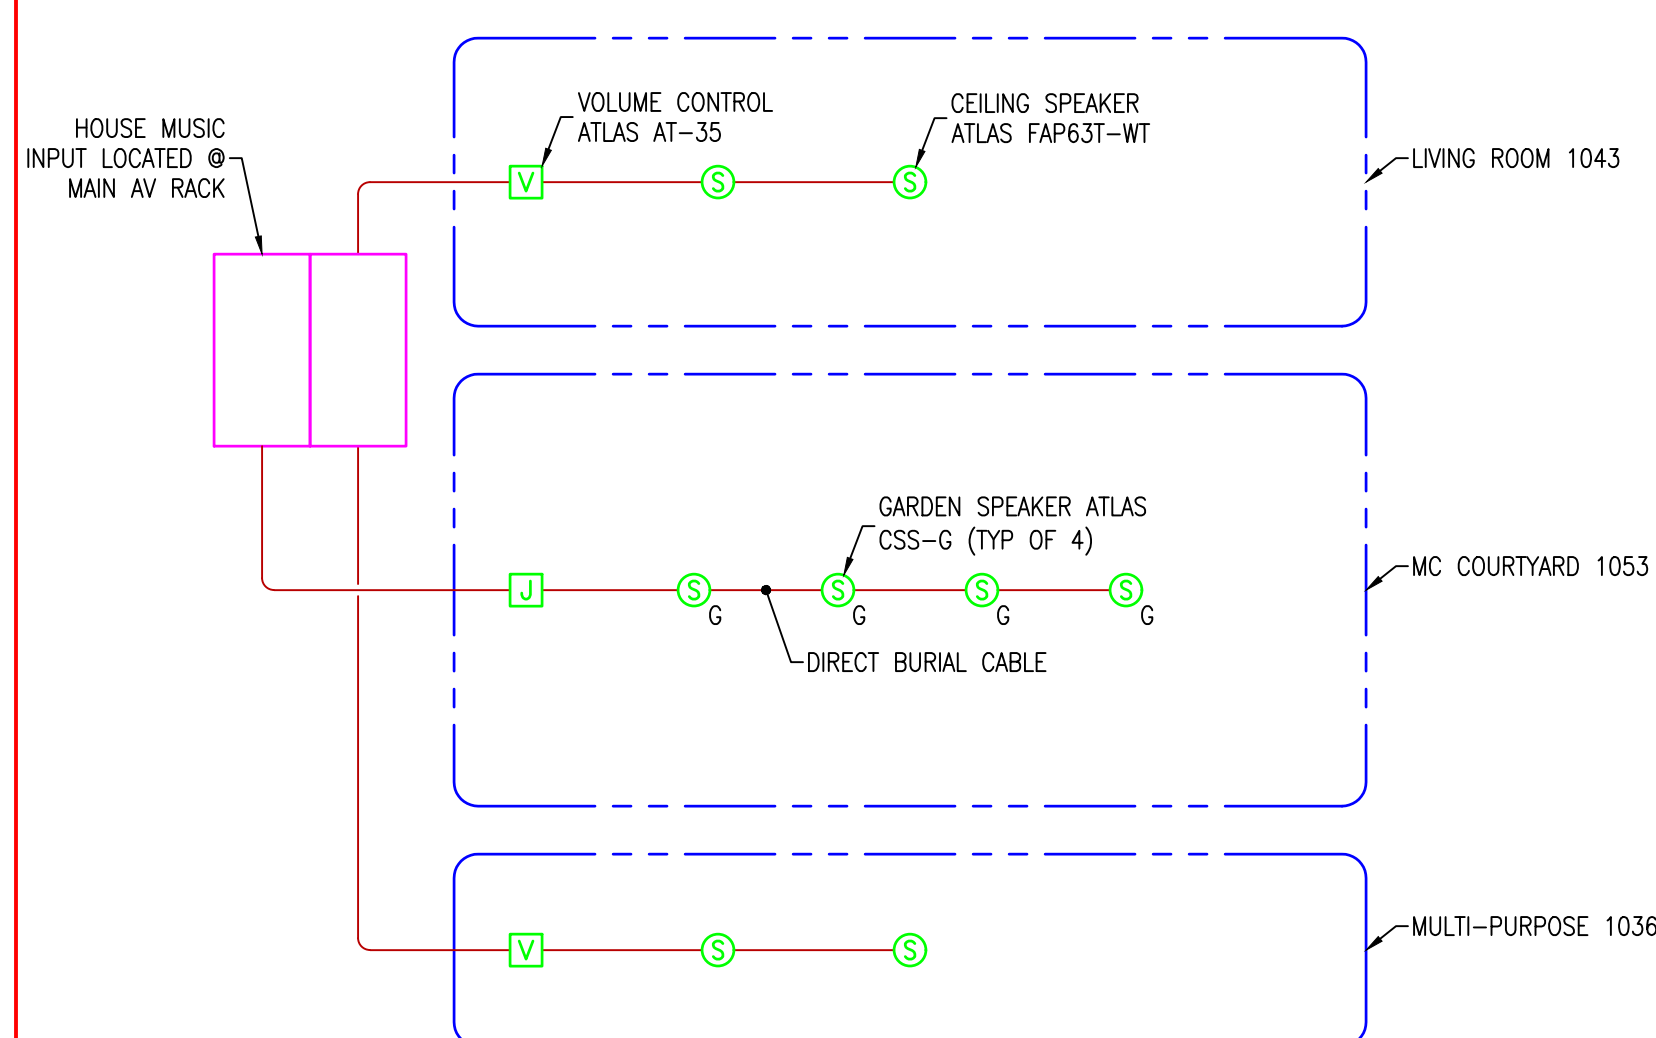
HOUSE MUSIC INPUT LOCATED @ MAIN AV RACK

VOLUME CONTROL ATLAS AT–35

CEILING SPEAKER ATLAS FAP63T–WT

LIVING ROOM 1043

V

S

S

GARDEN SPEAKER ATLAS CSS–G (TYP OF 4)

MC COURTYARD 1053

J

S

G

S

G

S

G

S

G

DIRECT BURIAL CABLE

MULTI–PURPOSE 1036

V

S

S